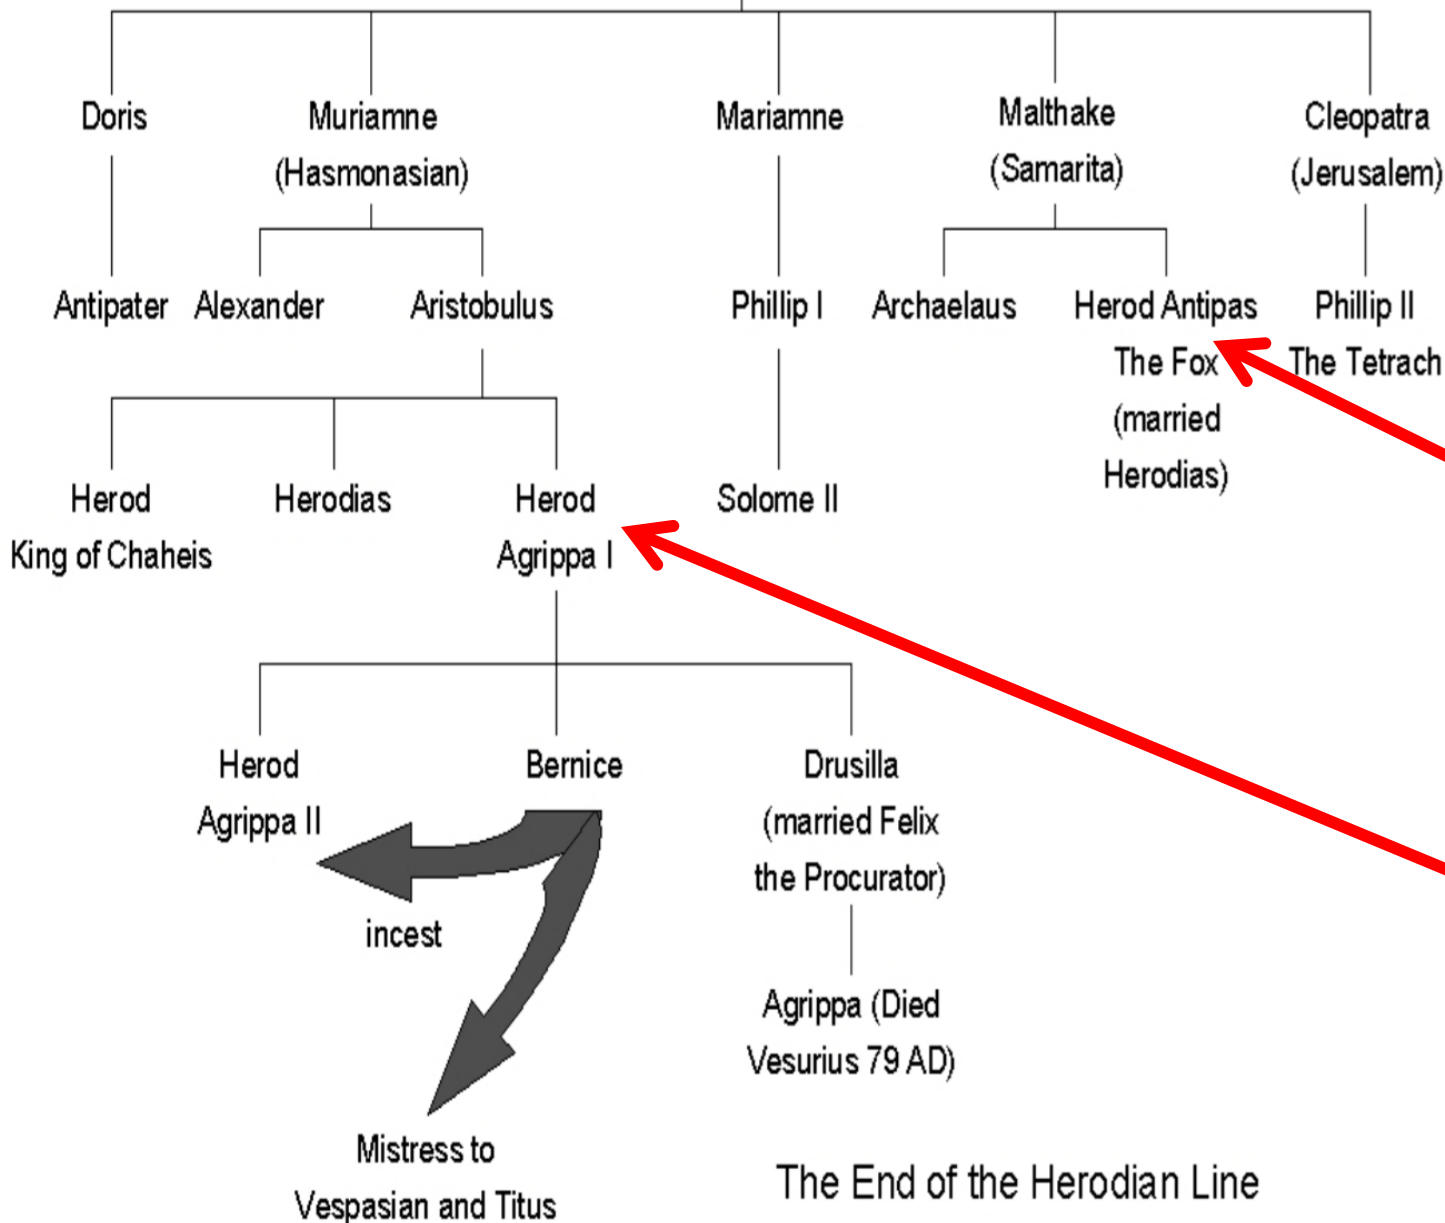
Doris

Muriamne (Hasmonasian)

Mariamne

Malthake (Samarita)

Cleopatra (Jerusalem)

Antipater

Alexander

Aristobulus

Phillip I

Archaelaus

Herod Antipas The Fox (married Herodias)

Phillip II The Tetrach

Herod King of Chaheis

Herodias

Herod Agrippa I

Solome II

Herod Agrippa II

Bernice

Drusilla (married Felix the Procurator)

incest

Agrippa (Died Vesurius 79 AD)

Mistress to Vespasian and Titus

The End of the Herodian Line